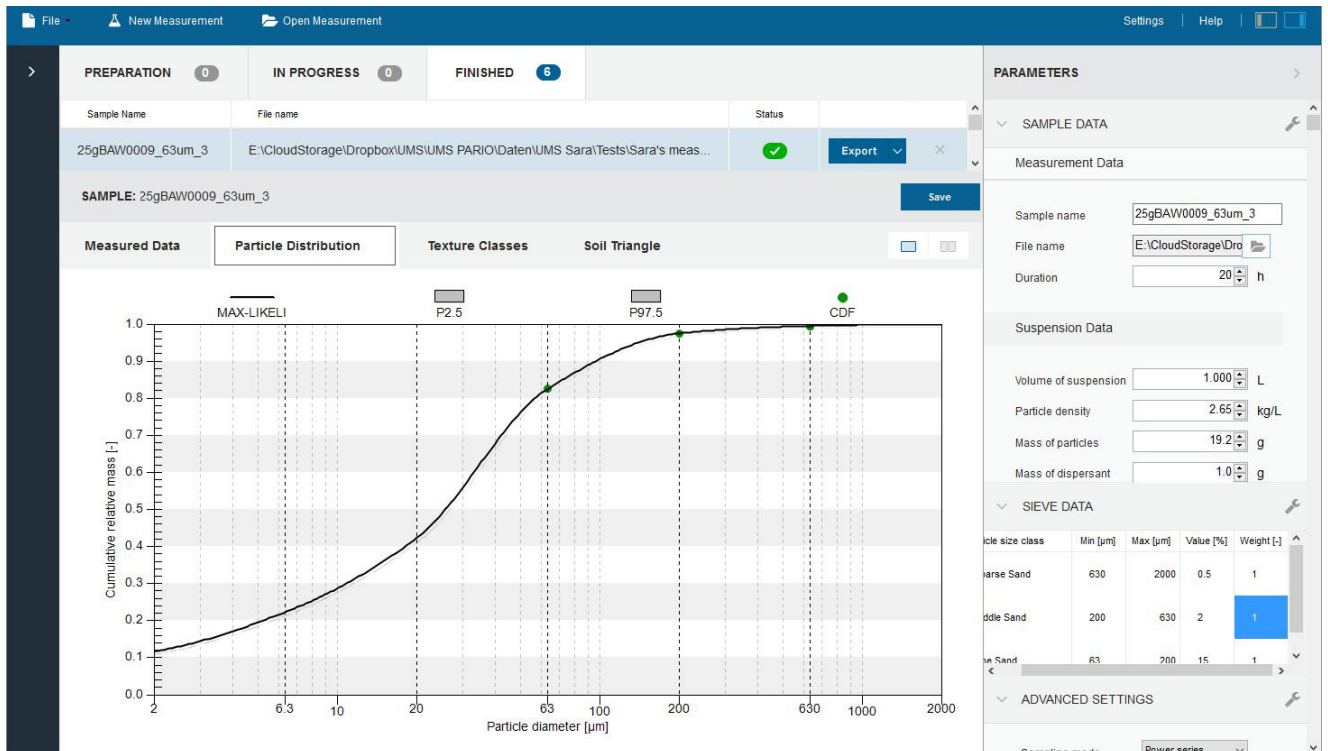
File New Measurement Open Measurement Settings | Help |

PREPARATION 0 IN PROGRESS 0 FINISHED 6

| Sample Name | File name | Status | | |
|---|---|---|---|---|
| 25gBAW0009_63um_3 | E:\CloudStorage\Dropbox\UMS\UMS PARIO\Daten\UMS Sara\Tests\Sara's meas... | | Export | × |

SAMPLE: 25gBAW0009_63um_3

Save

Measured Data Particle Distribution Texture Classes Soil Triangle

MAX-LIKELI P2.5 P97.5 CDF

1.0 0.9 0.8 0.7 0.6 0.5 0.4 0.3 0.2 0.1 0.0

Cumulative relative mass [-]

2 6.3 10 20 63 100 200 630 1000 2000

Particle diameter [µm]

PARAMETERS

SAMPLE DATA

Measurement Data

Sample name 25gBAW0009_63um_3

File name E:\CloudStorage\Dro

Duration 20 h

Suspension Data

Volume of suspension 1.000 L

Particle density 2.65 kg/L

Mass of particles 19.2 g

Mass of dispersant 1.0 g

SIEVE DATA

| icle size class | Min [µm] | Max [µm] | Value [%] | Weight [-] |
|---|---|---|---|---|
| oarse Sand | 630 | 2000 | 0.5 | 1 |
| ddle Sand | 200 | 630 | 2 | 1 |
| ne Sand | 63 | 200 | 15 | 1 |

ADVANCED SETTINGS

Sampling mode Power series